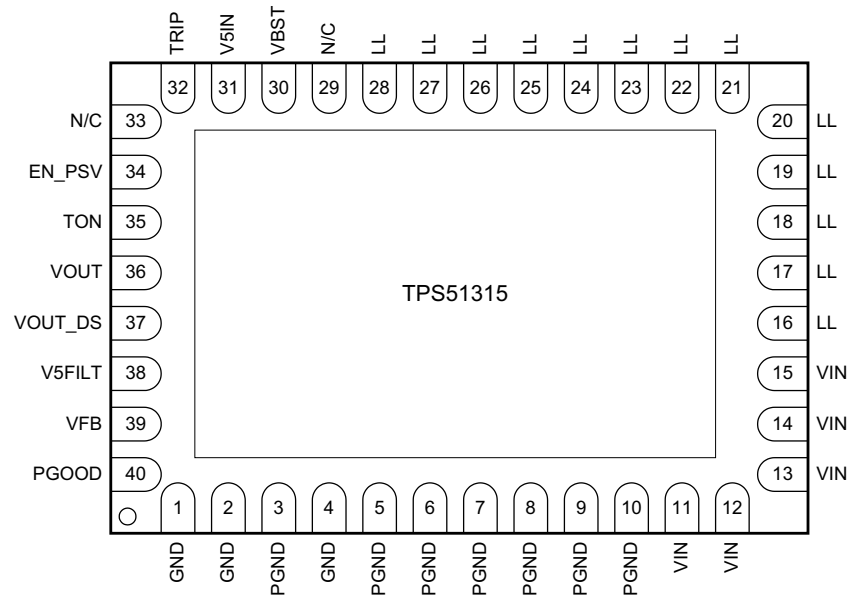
TRIP V5IN VBST N/C LL LL LL LL LL LL LL LL

32 31 30 29 28 27 26 25 24 23 22 21

N/C 33
EN_PSV 34
TON 35
VOUT 36
VOUT_DS 37
V5FILT 38
VFB 39
PGOOD 40

TPS51315

20 LL
19 LL
18 LL
17 LL
16 LL
15 VIN
14 VIN
13 VIN

1 2 3 4 5 6 7 8 9 10 11 12

GND GND PGND GND PGND PGND PGND PGND PGND PGND VIN VIN